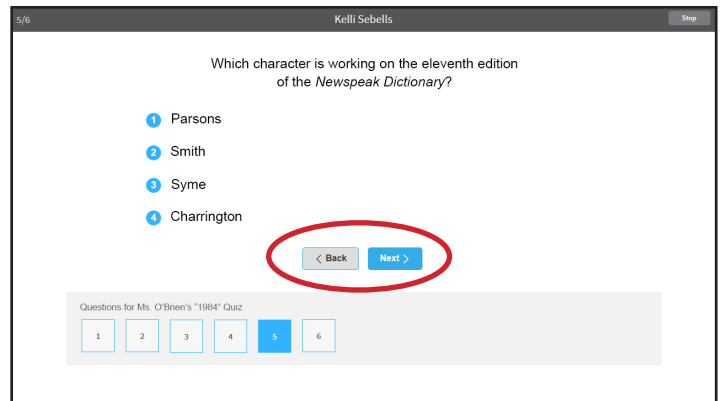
5/6

Kelli Sebells

Stop

Which character is working on the eleventh edition of the *Newspeak Dictionary*?

1 Parsons

2 Smith

3 Syme

4 Charrington

< Back

Next >

Questions for Ms. O'Brien's "1984" Quiz

1 2 3 4 5 6